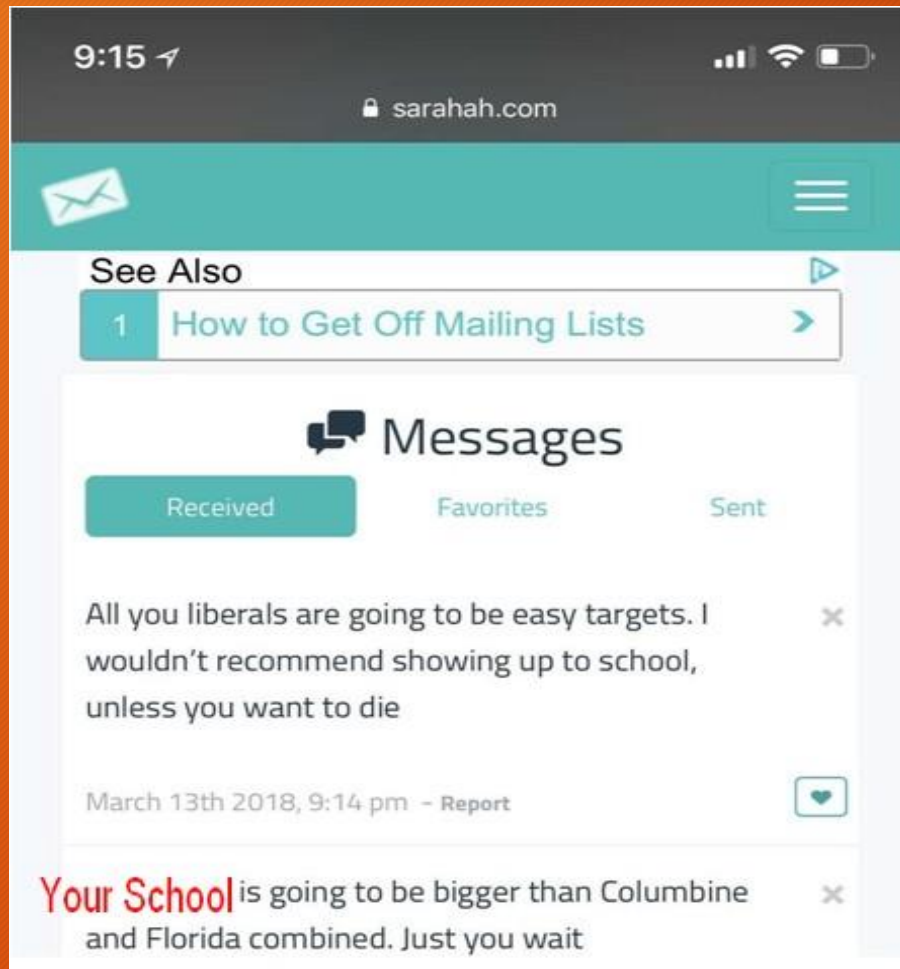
9:15

sarahah.com

See Also

1 How to Get Off Mailing Lists

Messages

Received Favorites Sent

All you liberals are going to be easy targets. I wouldn't recommend showing up to school, unless you want to die

March 13th 2018, 9:14 pm - Report

Your School is going to be bigger than Columbine and Florida combined. Just you wait